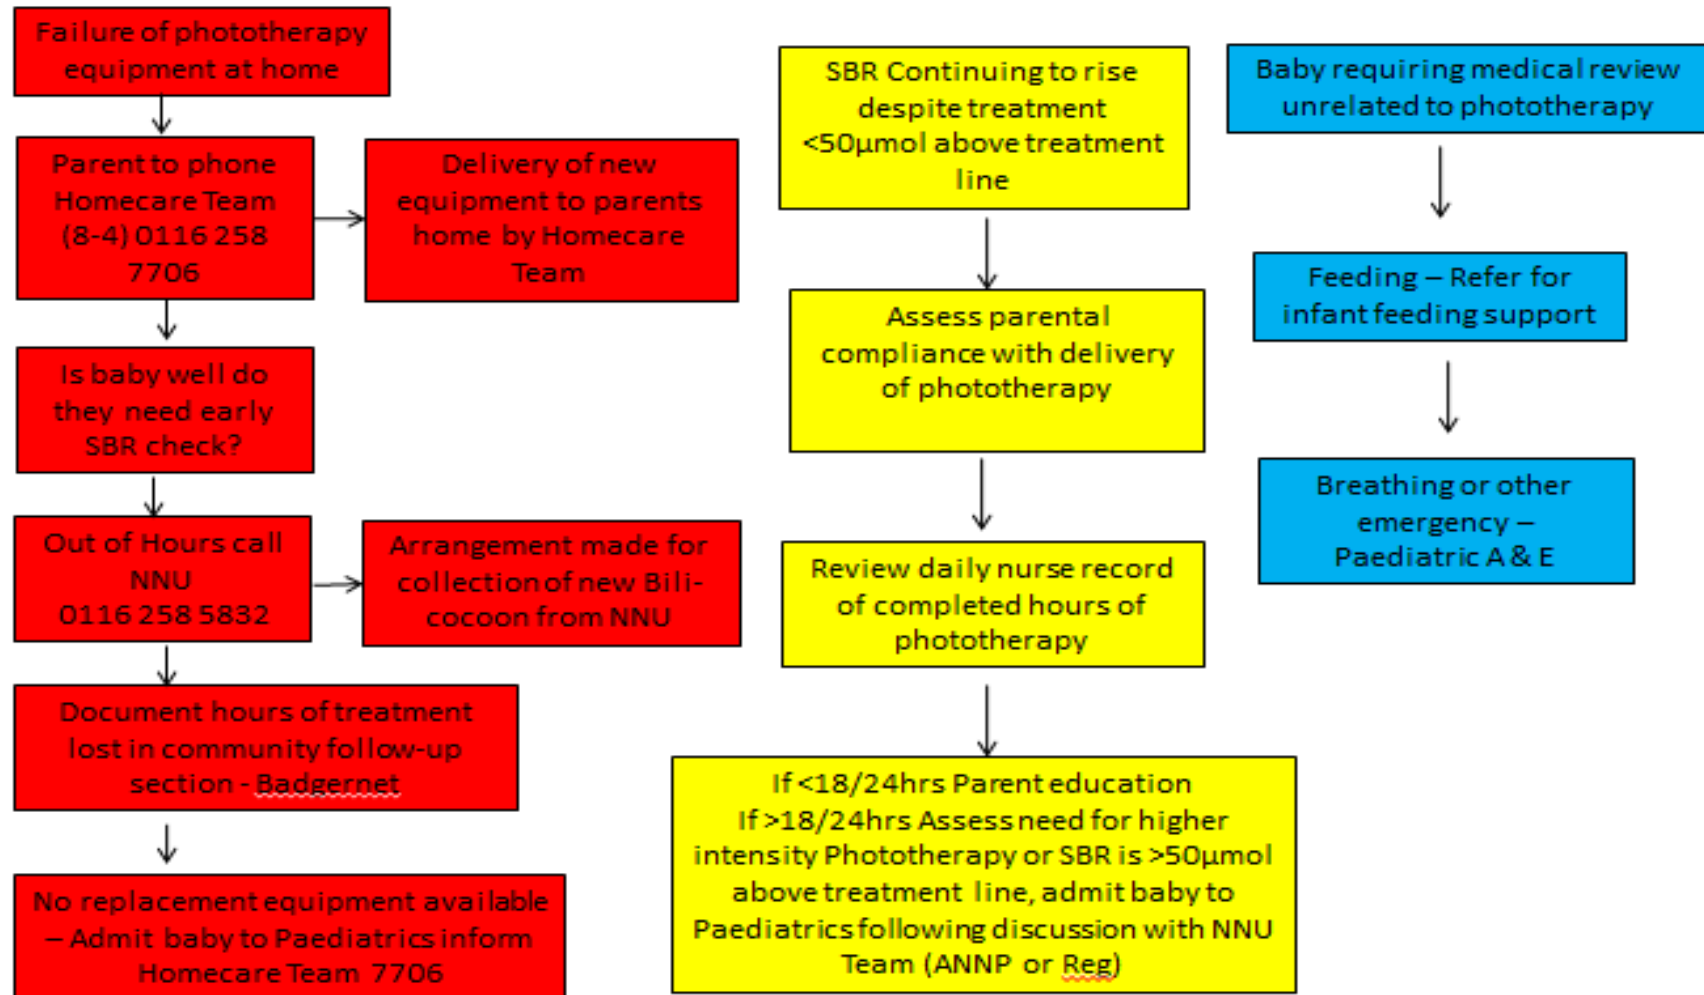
Failure of phototherapy equipment at home

Parent to phone Homecare Team (8-4) 0116 258 7706

Delivery of new equipment to parents home by Homecare Team

Is baby well do they need early SBR check?

Out of Hours call NNU 0116 258 5832

Arrangement made for collection of new Bili-cocoon from NNU

Document hours of treatment lost in community follow-up section - Badgernet

No replacement equipment available – Admit baby to Paediatrics inform Homecare Team 7706

SBR Continuing to rise despite treatment <50μmol above treatment line

Assess parental compliance with delivery of phototherapy

Review daily nurse record of completed hours of phototherapy

If <18/24hrs Parent education
If >18/24hrs Assess need for higher intensity Phototherapy or SBR is >50μmol above treatment line, admit baby to Paediatrics following discussion with NNU Team (ANNP or Reg)

Baby requiring medical review unrelated to phototherapy

Feeding – Refer for infant feeding support

Breathing or other emergency – Paediatric A & E